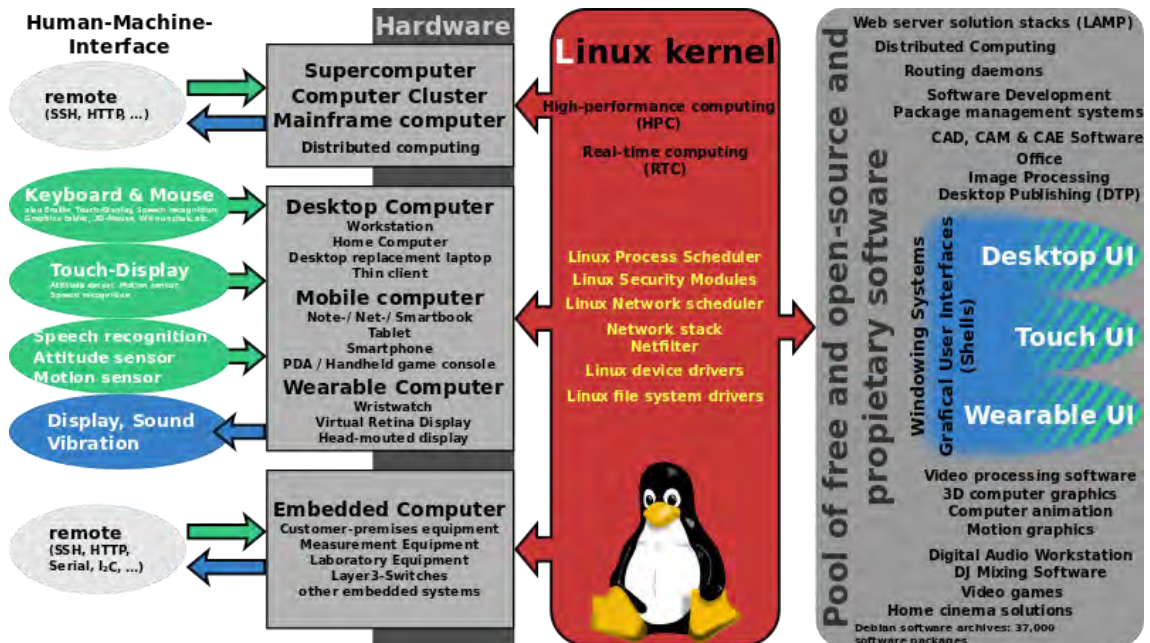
Human-Machine-Interface

remote
(SSH, HTTP, ...)

Keyboard & Mouse
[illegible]

Touch-Display
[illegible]

Speech recognition
Attitude sensor
Motion sensor

Display, Sound
Vibration

remote
(SSH, HTTP,
Serial, I₂C, ...)

Hardware

Supercomputer
Computer Cluster
Mainframe computer
Distributed computing

Desktop Computer
Workstation
Home Computer
Desktop replacement laptop
Thin client

Mobile computer
Note-/ Net-/ Smartbook
Tablet
Smartphone
PDA / Handheld game console

Wearable Computer
Wristwatch
Virtual Retina Display
Head-mouted display

Embedded Computer
Customer-premises equipment
Measurement Equipment
Laboratory Equipment
Layer3-Switches
other embedded systems

Linux kernel

High-performance computing
(HPC)

Real-time computing
(RTC)

Linux Process Scheduler
Linux Security Modules
Linux Network scheduler
Network stack
Netfilter
Linux device drivers
Linux file system drivers

Pool of free and open-source and propietary software

Web server solution stacks (LAMP)
Distributed Computing
Routing daemons
Software Development
Package management systems
CAD, CAM & CAE Software
Office
Image Processing
Desktop Publishing (DTP)

Windowing Systems
Grafical User Interfaces (Shells)

Desktop UI
Touch UI
Wearable UI

Video processing software
3D computer graphics
Computer animation
Motion graphics
Digital Audio Workstation
DJ Mixing Software
Video games
Home cinema solutions
Debian software archives: 37,000 software packages